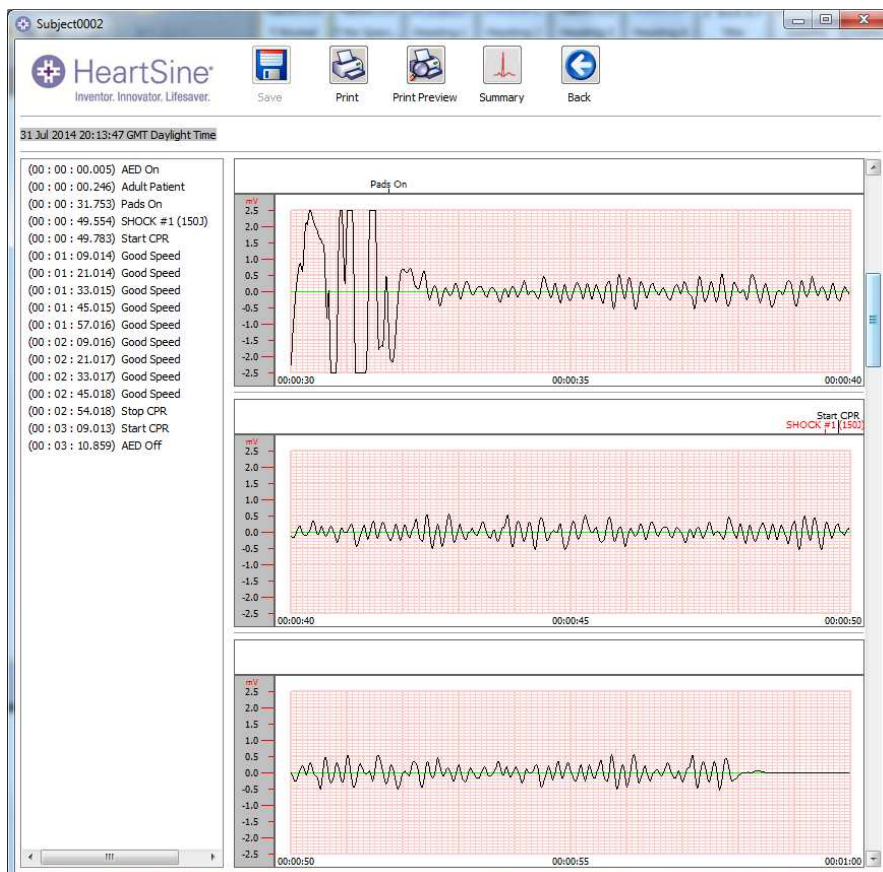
Subject0002

HeartSine
Inventor. Innovator. Lifesaver.

Save
Print
Print Preview
Summary
Back

31 Jul 2014 20:13:47 GMT Daylight Time

(00 : 00 : 00.005) AED On
(00 : 00 : 00.246) Adult Patient
(00 : 00 : 31.753) Pads On
(00 : 00 : 49.554) SHOCK #1 (150J)
(00 : 00 : 49.783) Start CPR
(00 : 01 : 09.014) Good Speed
(00 : 01 : 21.014) Good Speed
(00 : 01 : 33.015) Good Speed
(00 : 01 : 45.015) Good Speed
(00 : 01 : 57.016) Good Speed
(00 : 02 : 09.016) Good Speed
(00 : 02 : 21.017) Good Speed
(00 : 02 : 33.017) Good Speed
(00 : 02 : 45.018) Good Speed
(00 : 02 : 54.018) Stop CPR
(00 : 03 : 09.013) Start CPR
(00 : 03 : 10.859) AED Off

Pads On
mV
2.5
2.0
1.5
1.0
0.5
0.0
-0.5
-1.0
-1.5
-2.0
-2.5
00:00:30
00:00:35
00:00:40

Start CPR
SHOCK #1 (150J)
mV
2.5
2.0
1.5
1.0
0.5
0.0
-0.5
-1.0
-1.5
-2.0
-2.5
00:00:40
00:00:45
00:00:50

mV
2.5
2.0
1.5
1.0
0.5
0.0
-0.5
-1.0
-1.5
-2.0
-2.5
00:00:50
00:00:55
00:01:00